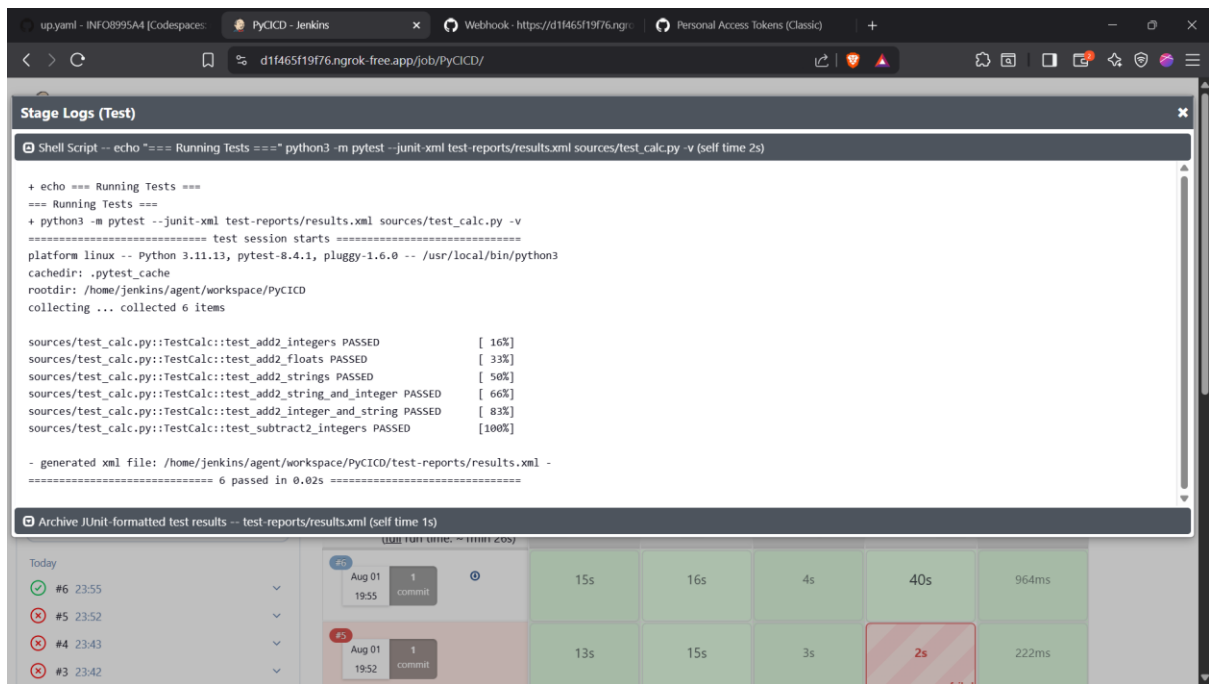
up.yaml - INFO8995A4 [Codespaces: | PyCICD - Jenkins | Webhook · https://d1f465f19f76.ngro | Personal Access Tokens (Classic)

d1f465f19f76.ngrok-free.app/job/PyCICD/

Stage Logs (Test)

Shell Script -- echo "=== Running Tests ===" python3 -m pytest --junit-xml test-reports/results.xml sources/test_calc.py -v (self time 2s)

+ echo === Running Tests ===
=== Running Tests ===
+ python3 -m pytest --junit-xml test-reports/results.xml sources/test_calc.py -v
============================ test session starts ==============================
platform linux -- Python 3.11.13, pytest-8.4.1, pluggy-1.6.0 -- /usr/local/bin/python3
cachedir: .pytest_cache
rootdir: /home/jenkins/agent/workspace/PyCICD
collecting ... collected 6 items

sources/test_calc.py::TestCalc::test_add2_integers PASSED [ 16%]
sources/test_calc.py::TestCalc::test_add2_floats PASSED [ 33%]
sources/test_calc.py::TestCalc::test_add2_strings PASSED [ 50%]
sources/test_calc.py::TestCalc::test_add2_string_and_integer PASSED [ 66%]
sources/test_calc.py::TestCalc::test_add2_integer_and_string PASSED [ 83%]
sources/test_calc.py::TestCalc::test_subtract2_integers PASSED [100%]

- generated xml file: /home/jenkins/agent/workspace/PyCICD/test-reports/results.xml -
============================= 6 passed in 0.02s ===============================

Archive JUnit-formatted test results -- test-reports/results.xml (self time 1s)

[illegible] run time: ~1min 26s)

Today
#6 23:55
#5 23:52
#4 23:43
#3 23:42

#6 Aug 01 19:55 1 commit | 15s | 16s | 4s | 40s | 964ms
#5 Aug 01 19:52 1 commit | 13s | 15s | 3s | 2s | 222ms